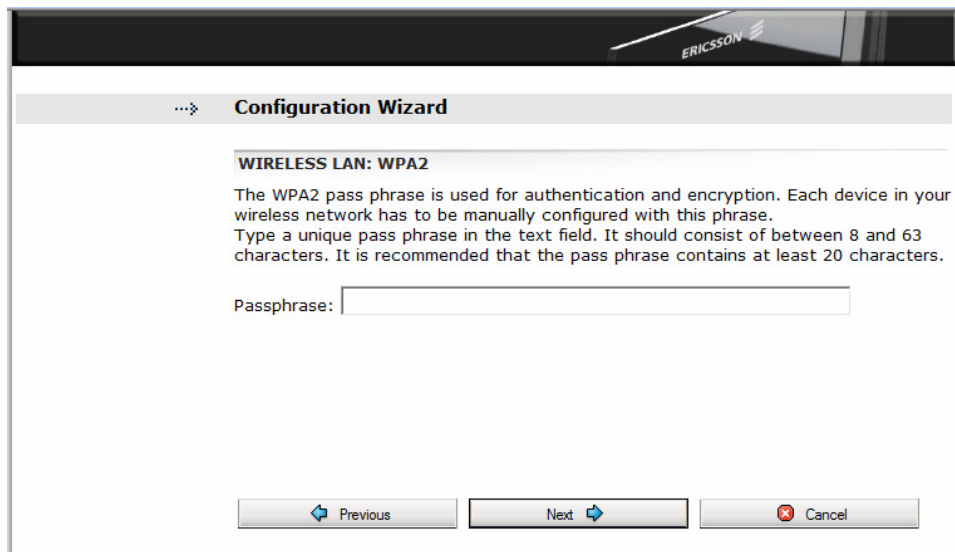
ERICSSON

Configuration Wizard

WIRELESS LAN: WPA2

The WPA2 pass phrase is used for authentication and encryption. Each device in your wireless network has to be manually configured with this phrase.
Type a unique pass phrase in the text field. It should consist of between 8 and 63 characters. It is recommended that the pass phrase contains at least 20 characters.

Passphrase:

Previous Next Cancel